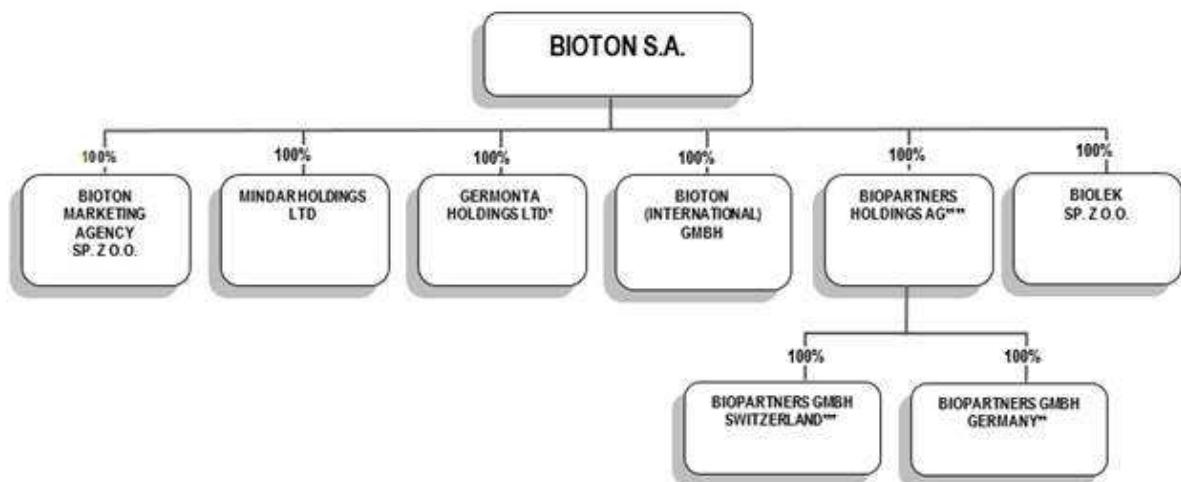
BIOTON S.A.

100%
BIOTON MARKETING AGENCY SP. Z O.O.

100%
MINDAR HOLDINGS LTD

100%
GERMONTA HOLDINGS LTD*

100%
BIOTON (INTERNATIONAL) GMBH

100%
BIOPARTNERS HOLDINGS AG****

100%
BIOLEK SP. Z O.O.

100%
BIOPARTNERS GMBH SWITZERLAND***

100%
BIOPARTNERS GMBH GERMANY**